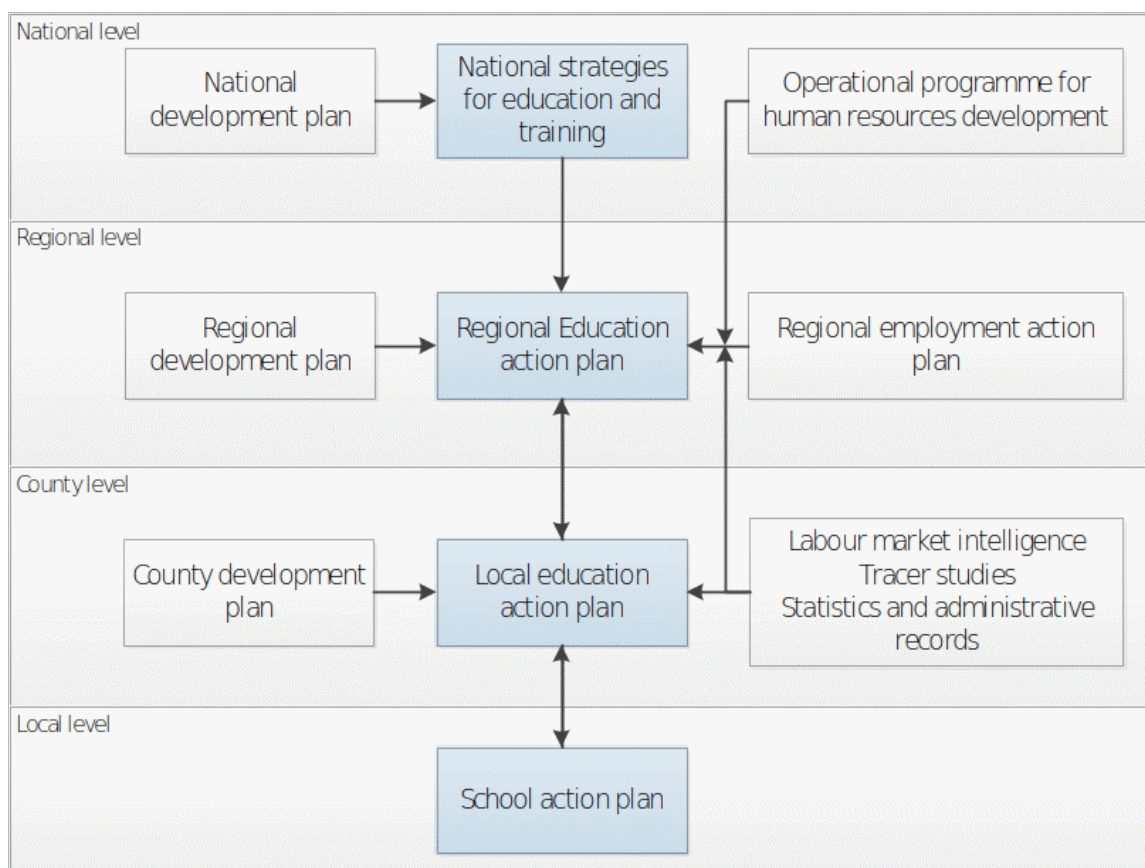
National level

National development plan

National strategies for education and training

Operational programme for human resources development

Regional level

Regional development plan

Regional Education action plan

Regional employment action plan

County level

County development plan

Local education action plan

Labour market intelligence
Tracer studies
Statistics and administrative records

Local level

School action plan